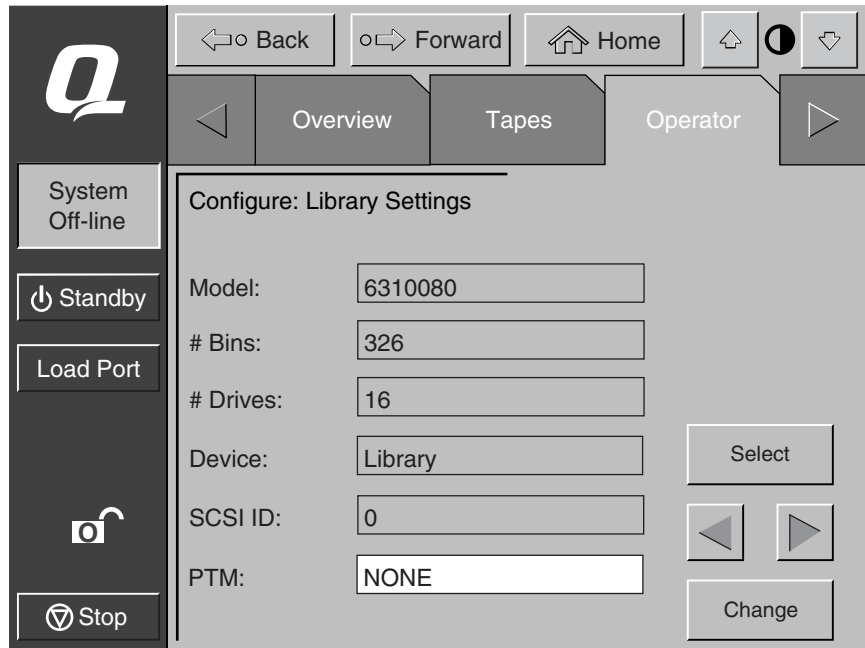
Back

Forward

Home

Overview

Tapes

Operator

System Off-line

Standby

Load Port

Stop

Configure: Library Settings

Model: 6310080

# Bins: 326

# Drives: 16

Device: Library

SCSI ID: 0

PTM: NONE

Select

Change